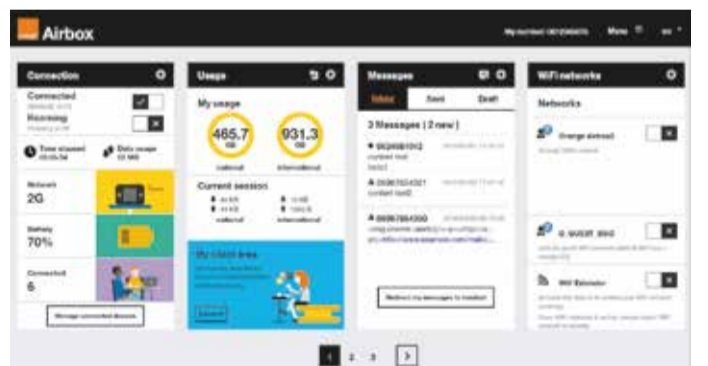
Airbox

My number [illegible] Menu en

Connection

Connected
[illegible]

Roaming
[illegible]

Time elapsed
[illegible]

Data usage
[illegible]

Network
2G

Battery
70%

Connected
6

Manage connected devices

Usage

My usage

465.7
GB
national

931.3
GB
international

Current session
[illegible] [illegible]
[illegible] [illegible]
national international

My Click area
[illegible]

Messages

Inbox Sent Draft

3 Messages ( 2 new )

0606061012 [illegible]
content text
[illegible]

0606024321 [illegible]
content text2

0606784200 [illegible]
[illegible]

Redirect my messages to mobile

WiFi networks

Networks

Orange Airbox2
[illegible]

G_GUEST_2G0
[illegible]

WiFi Extender
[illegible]

1 2 3 >